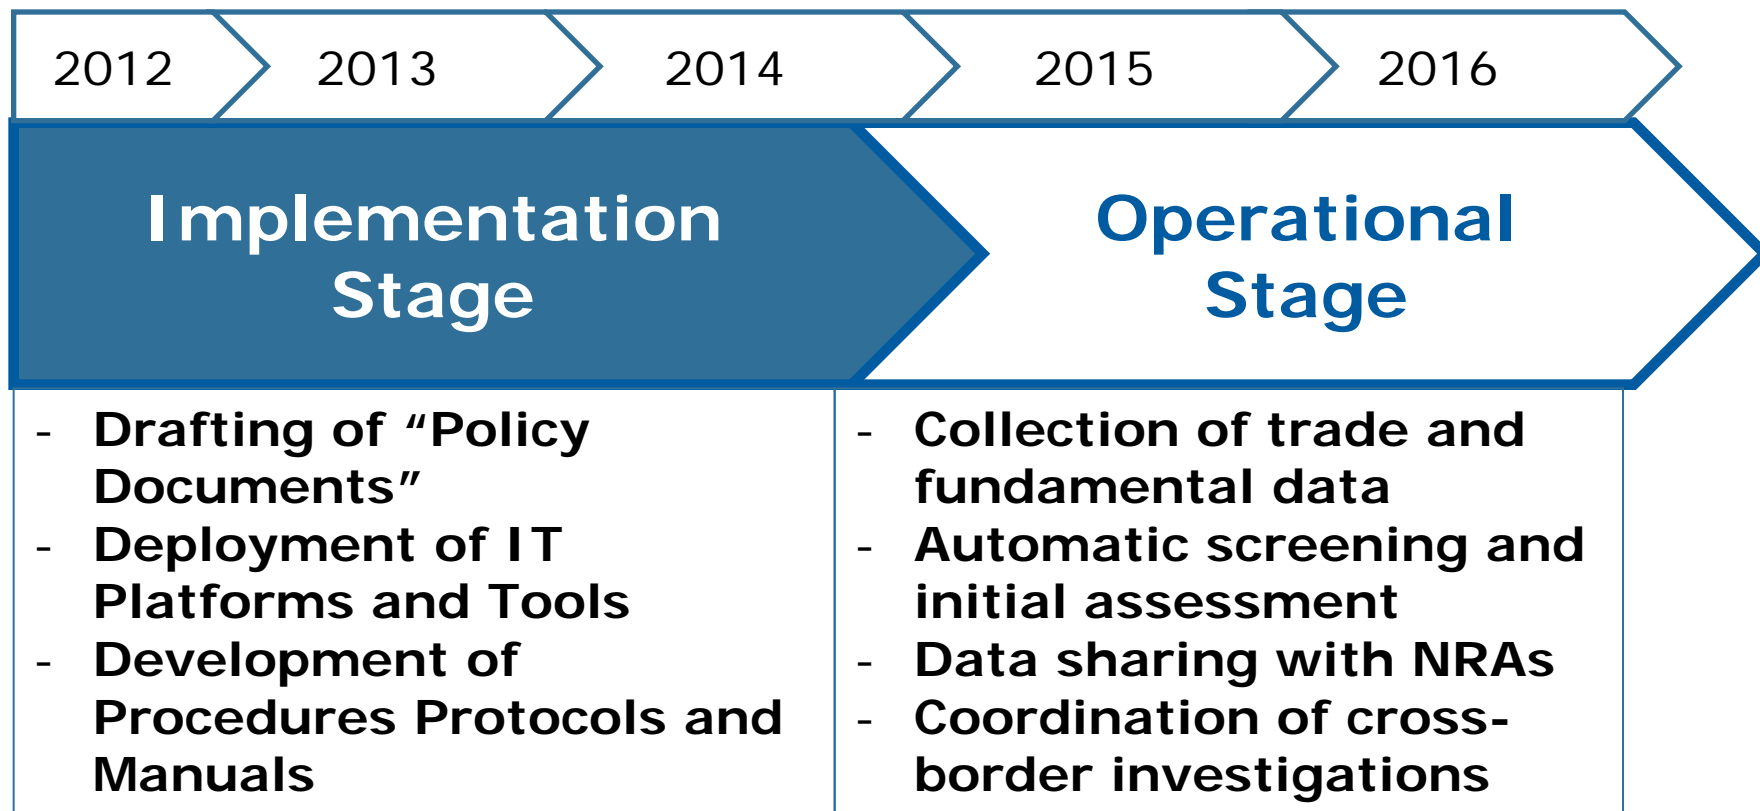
2012 2013 2014 2015 2016

Implementation Stage

Operational Stage

- Drafting of “Policy Documents”
- Deployment of IT Platforms and Tools
- Development of Procedures Protocols and Manuals

- Collection of trade and fundamental data
- Automatic screening and initial assessment
- Data sharing with NRAs
- Coordination of cross-border investigations